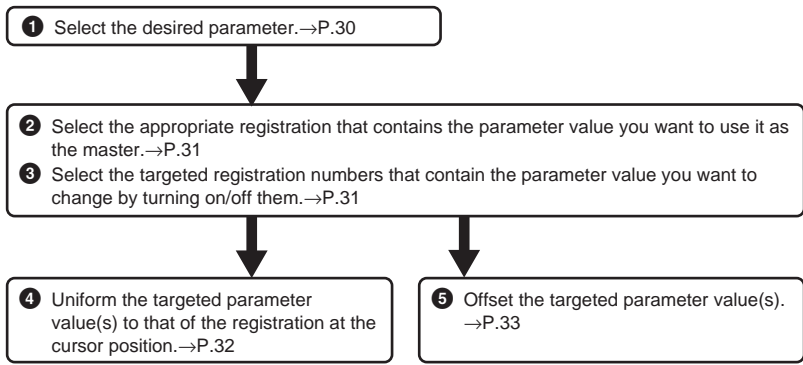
❶ Select the desired parameter.→P.30

❷ Select the appropriate registration that contains the parameter value you want to use it as the master.→P.31
❸ Select the targeted registration numbers that contain the parameter value you want to change by turning on/off them.→P.31

❹ Uniform the targeted parameter value(s) to that of the registration at the cursor position.→P.32

❺ Offset the targeted parameter value(s). →P.33